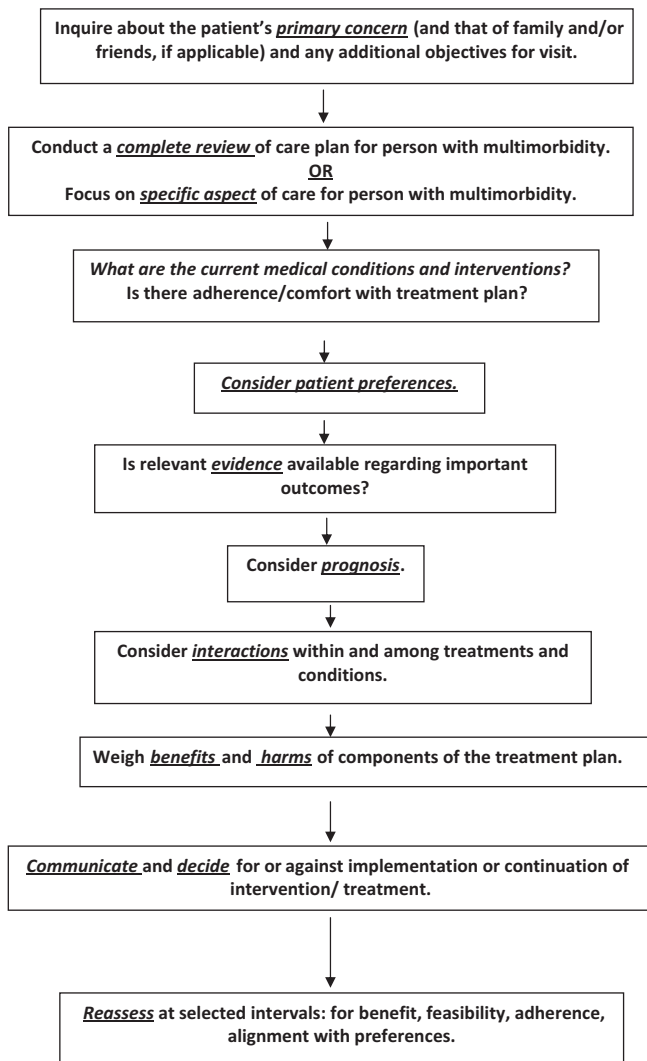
Inquire about the patient's primary concern (and that of family and/or friends, if applicable) and any additional objectives for visit.

Conduct a complete review of care plan for person with multimorbidity.
OR
Focus on specific aspect of care for person with multimorbidity.

What are the current medical conditions and interventions?
Is there adherence/comfort with treatment plan?

Consider patient preferences.

Is relevant evidence available regarding important outcomes?

Consider prognosis.

Consider interactions within and among treatments and conditions.

Weigh benefits and harms of components of the treatment plan.

Communicate and decide for or against implementation or continuation of intervention/ treatment.

Reassess at selected intervals: for benefit, feasibility, adherence, alignment with preferences.